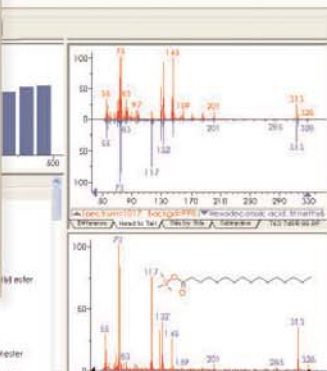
100
50
0
50
100
73
55
83
97
143
129
159
201
313
326
55
83
117
132
201
285
326
311
73
50 90 130 170 210 250 290 330
600
Spectrum1017 Bacyg019 Hexadecanoic acid, trimeth
Difference Head to Tail Side by Side Subtraction
100
73
117
55
132
145
159
201
313
285
326
83
50
id ester
ester